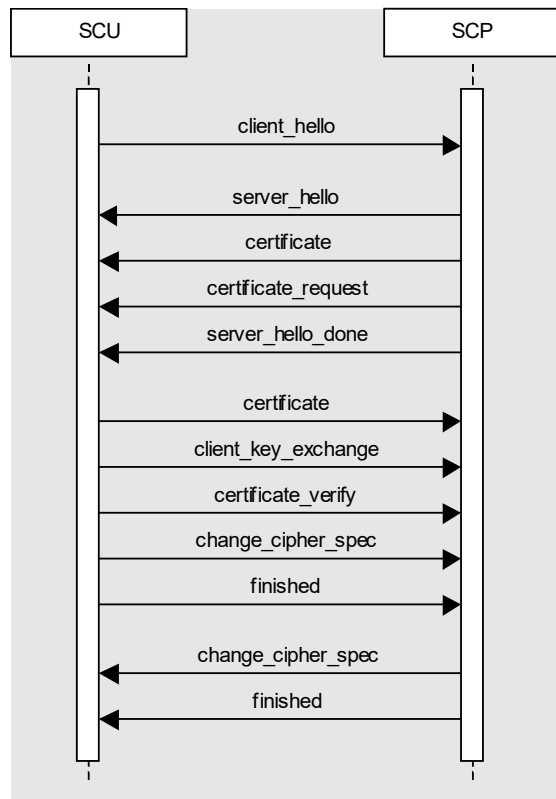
SCU

SCP

client_hello

server_hello

certificate

certificate_request

server_hello_done

certificate

client_key_exchange

certificate_verify

change_cipher_spec

finished

change_cipher_spec

finished